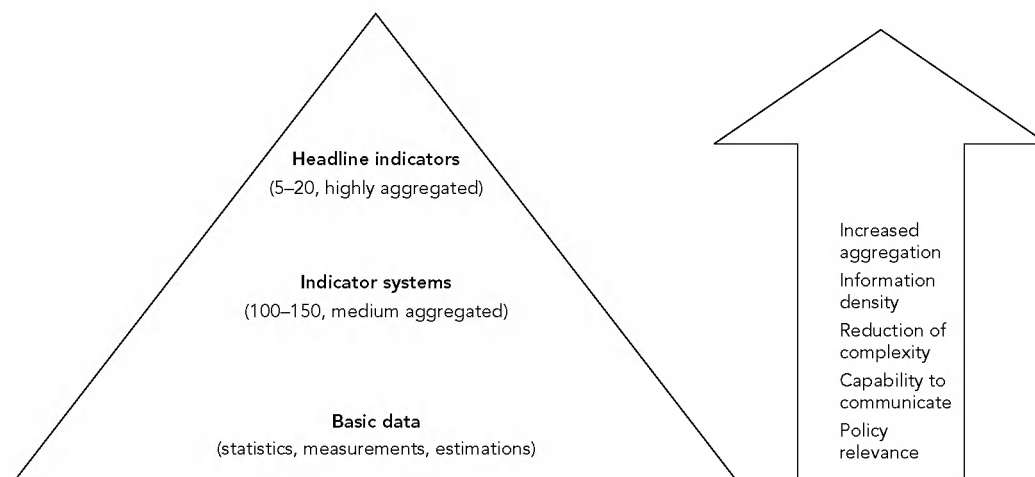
Headline indicators
(5–20, highly aggregated)

Indicator systems
(100–150, medium aggregated)

Basic data
(statistics, measurements, estimations)

Increased aggregation
Information density
Reduction of complexity
Capability to communicate
Policy relevance